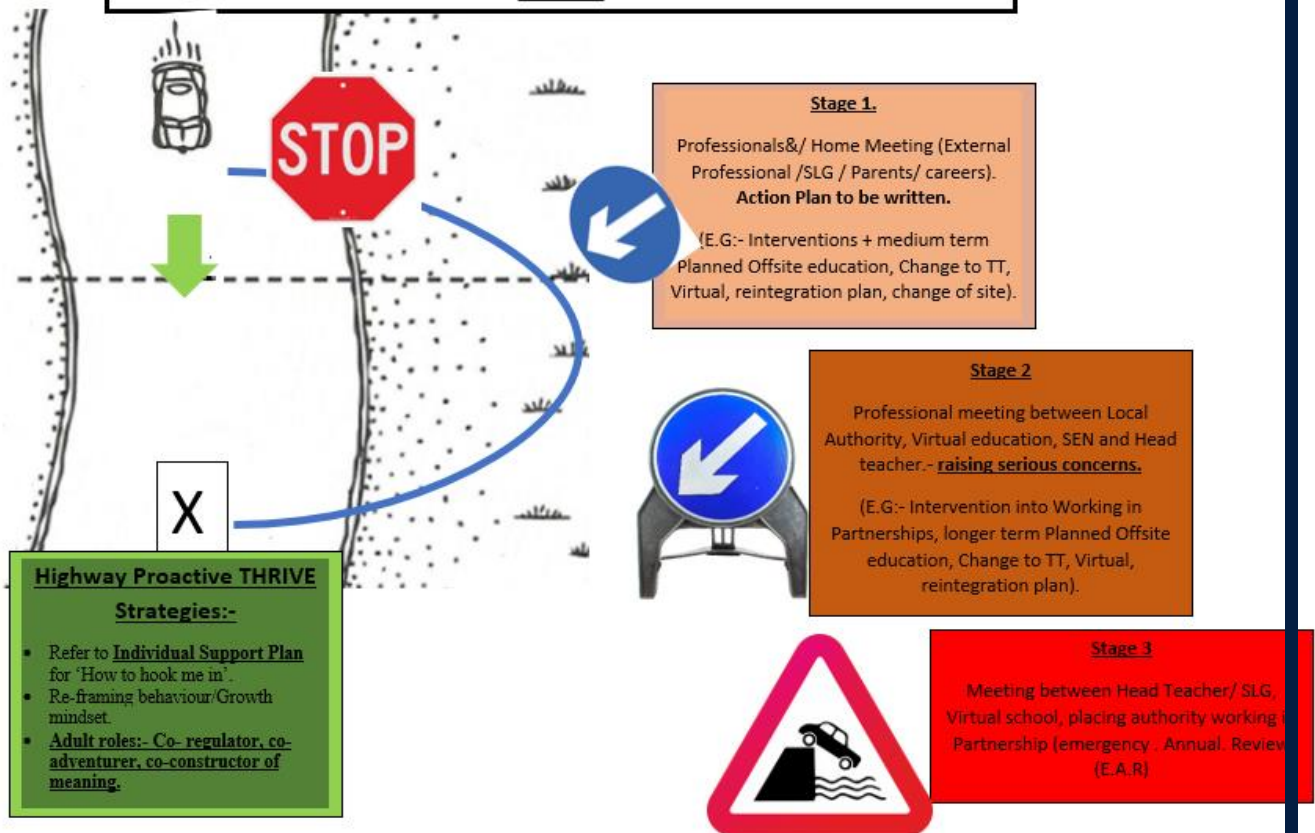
STOP

Stage 1.

Professionals&/ Home Meeting (External Professional /SLG / Parents/ careers). **Action Plan to be written.**

(E.G:- Interventions + medium term Planned Offsite education, Change to TT, Virtual, reintegration plan, change of site).

Stage 2

Professional meeting between Local Authority, Virtual education, SEN and Head teacher.- **raising serious concerns.**

(E.G:- Intervention into Working in Partnerships, longer term Planned Offsite education, Change to TT, Virtual, reintegration plan).

X

Highway Proactive THRIVE Strategies:-

- Refer to **Individual Support Plan** for 'How to hook me in'.
- Re-framing behaviour/Growth mindset.
- **Adult roles:- Co- regulator, co-adventurer, co-constructor of meaning.**

Stage 3

Meeting between Head Teacher/ SLG, Virtual school, placing authority working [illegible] Partnership (emergency . Annual. Review (E.A.R)